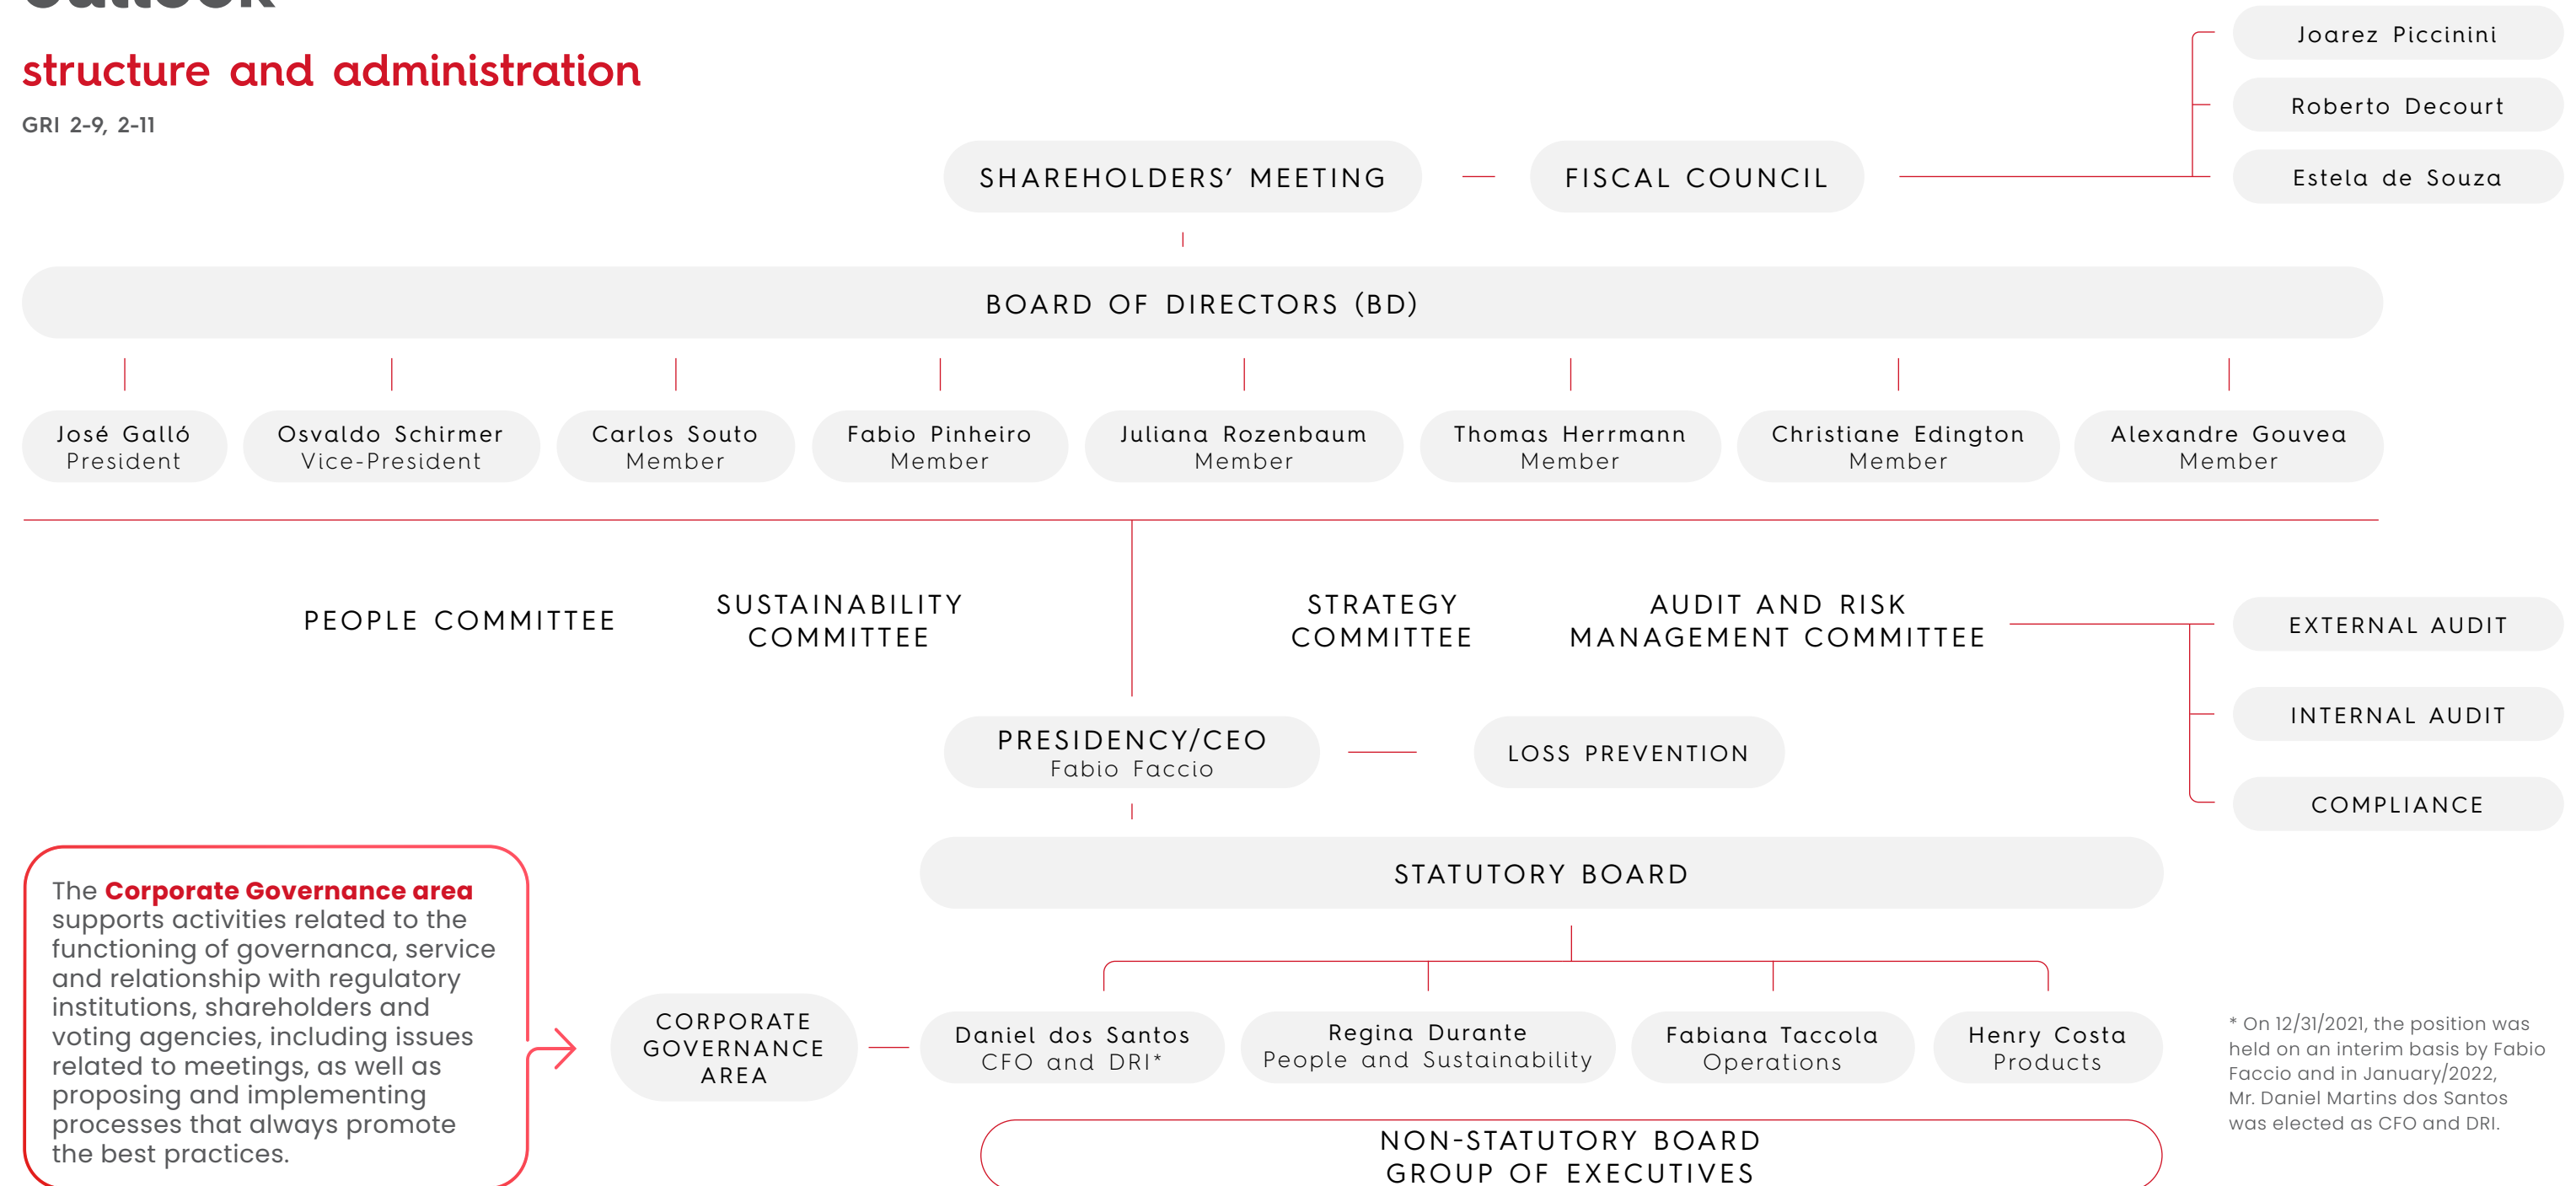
structure and administration

GRI 2-9, 2-11

Joarez Piccinini

Roberto Decourt

Estela de Souza

SHAREHOLDERS' MEETING

FISCAL COUNCIL

BOARD OF DIRECTORS (BD)

José Galló
President

Osvaldo Schirmer
Vice-President

Carlos Souto
Member

Fabio Pinheiro
Member

Juliana Rozenbaum
Member

Thomas Herrmann
Member

Christiane Edington
Member

Alexandre Gouvea
Member

PEOPLE COMMITTEE

SUSTAINABILITY COMMITTEE

STRATEGY COMMITTEE

AUDIT AND RISK MANAGEMENT COMMITTEE

EXTERNAL AUDIT

INTERNAL AUDIT

COMPLIANCE

PRESIDENCY/CEO
Fabio Faccio

LOSS PREVENTION

STATUTORY BOARD

The **Corporate Governance area** supports activities related to the functioning of governanca, service and relationship with regulatory institutions, shareholders and voting agencies, including issues related to meetings, as well as proposing and implementing processes that always promote the best practices.

CORPORATE GOVERNANCE AREA

Daniel dos Santos
CFO and DRI*

Regina Durante
People and Sustainability

Fabiana Taccola
Operations

Henry Costa
Products

* On 12/31/2021, the position was held on an interim basis by Fabio Faccio and in January/2022, Mr. Daniel Martins dos Santos was elected as CFO and DRI.

NON-STATUTORY BOARD
GROUP OF EXECUTIVES